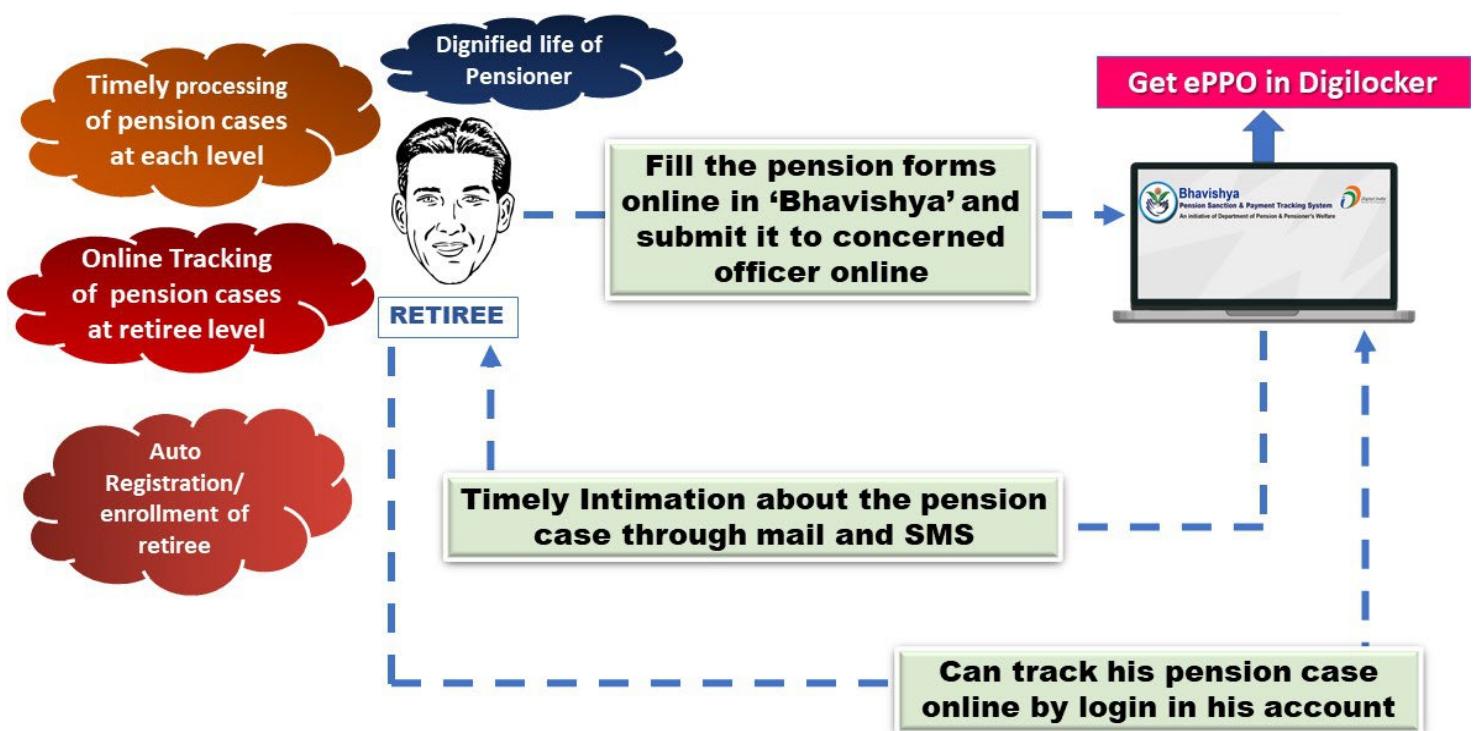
Timely processing of pension cases at each level

Dignified life of Pensioner

Get ePPO in Digilocker

Fill the pension forms online in 'Bhavishya' and submit it to concerned officer online

Bhavishya
Pension Sanction & Payment Tracking System
An initiative of Department of Pension & Pensioner's Welfare

Digital India

Online Tracking of pension cases at retiree level

RETIREE

Auto Registration/ enrollment of retiree

Timely Intimation about the pension case through mail and SMS

Can track his pension case online by login in his account